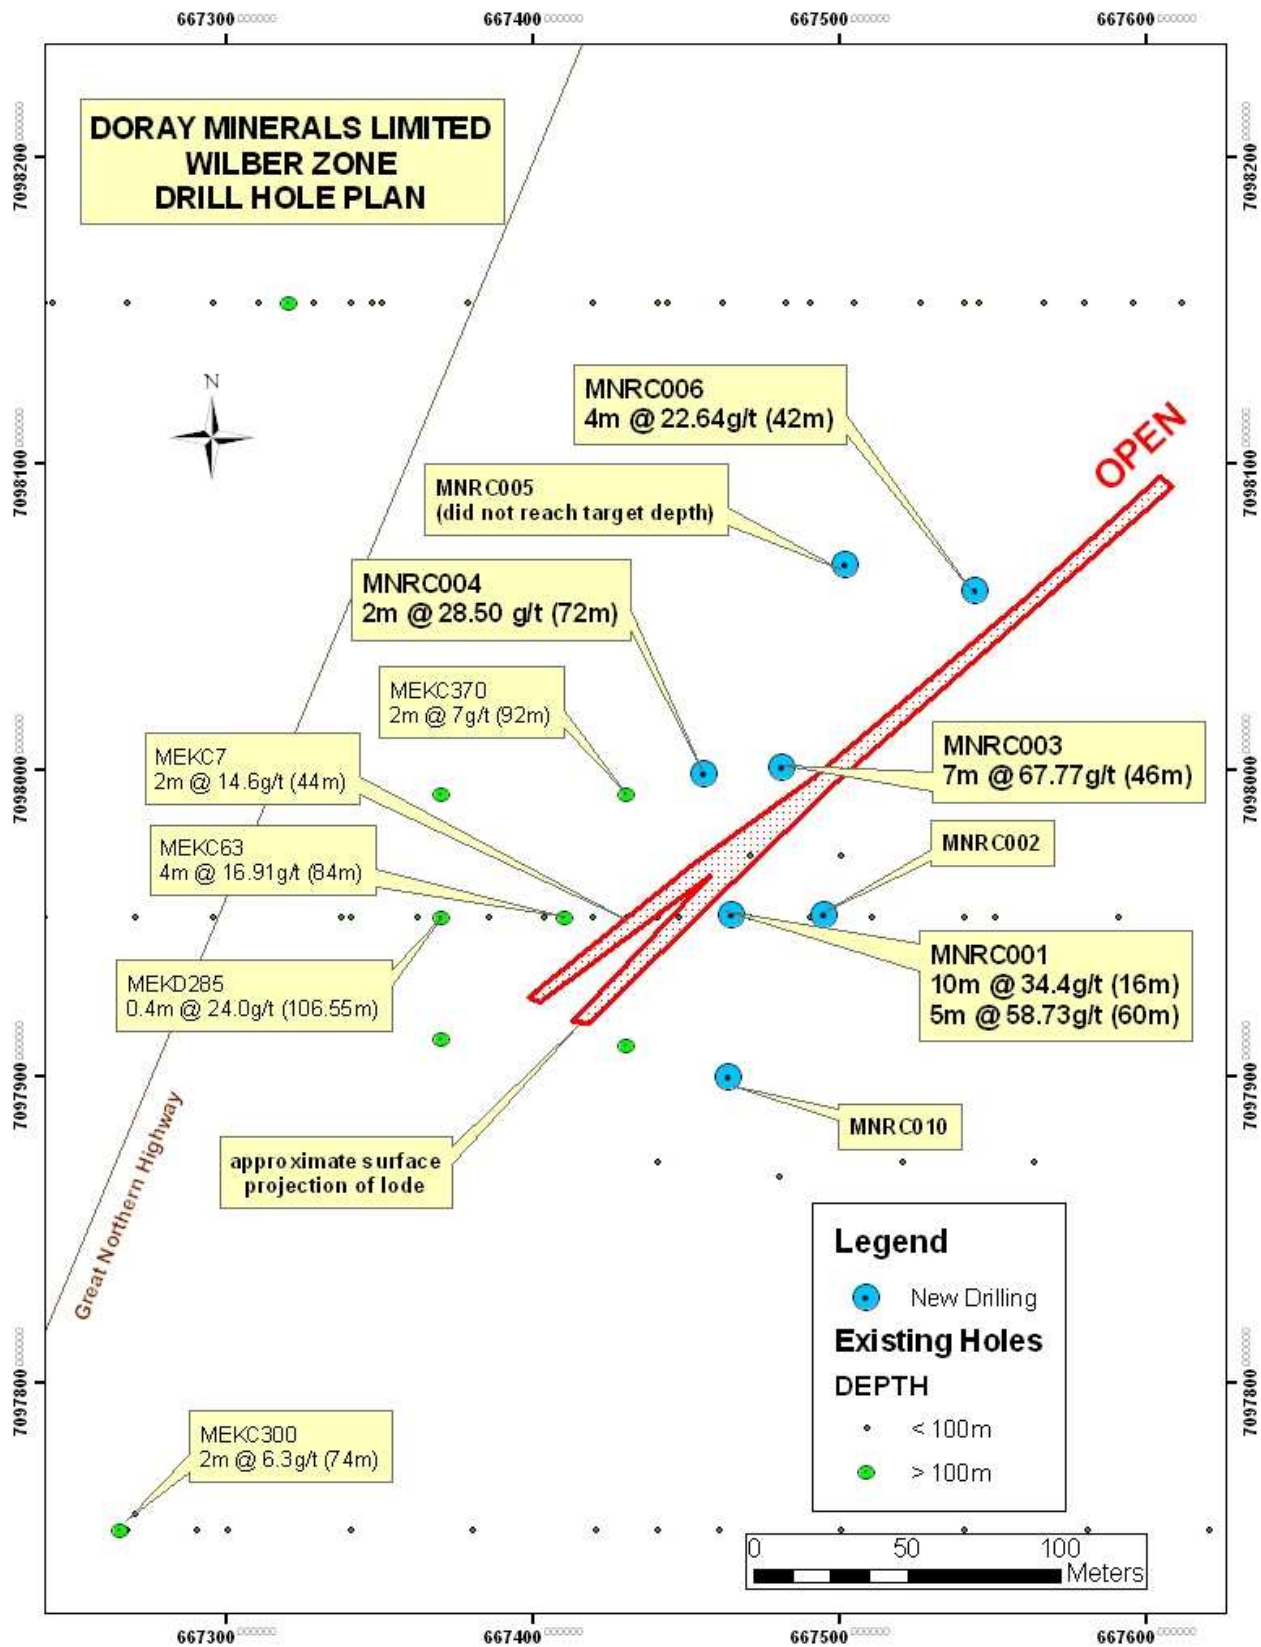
667300 667400 667500 667600

7098200 7098100 7098000 7097900 7097800

DORAY MINERALS LIMITED
WILBER ZONE
DRILL HOLE PLAN

N

MNRC006
4m @ 22.64g/t (42m)

OPEN

MNRC005
(did not reach target depth)

MNRC004
2m @ 28.50 g/t (72m)

MEKC370
2m @ 7g/t (92m)

MEKC7
2m @ 14.6g/t (44m)

MNRC003
7m @ 67.77g/t (46m)

MEKC63
4m @ 16.91g/t (84m)

MNRC002

MNRC001
10m @ 34.4g/t (16m)
5m @ 58.73g/t (60m)

MEKD285
0.4m @ 24.0g/t (106.55m)

MNRC010

approximate surface projection of lode

Great Northern Highway

Legend
New Drilling
Existing Holes
DEPTH
< 100m
> 100m

MEKC300
2m @ 6.3g/t (74m)

0 50 100
Meters

667300 667400 667500 667600